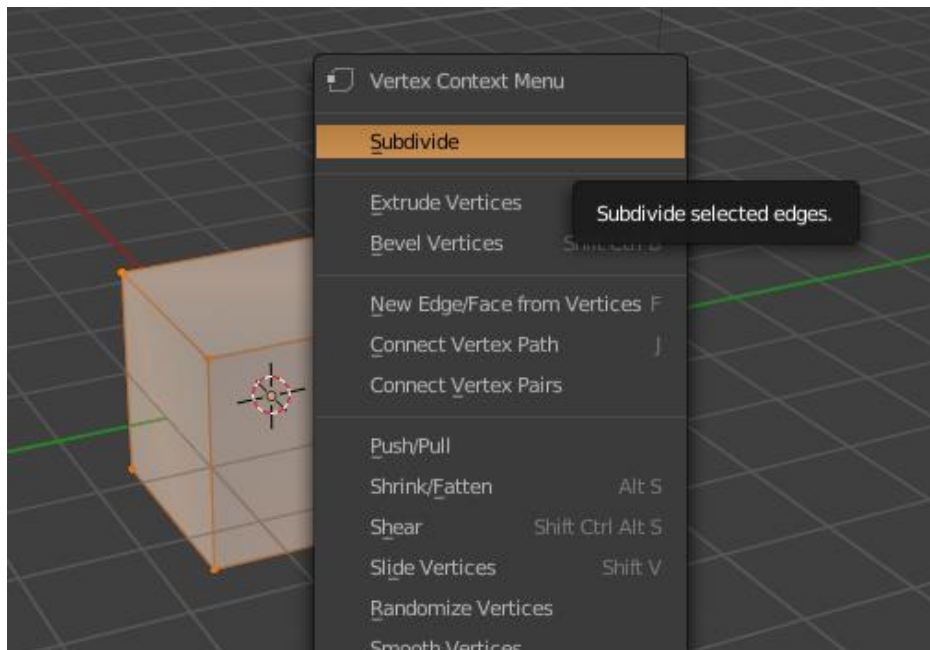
Vertex Context Menu

Subdivide

Extrude Vertices

Subdivide selected edges.

Bevel Vertices Shift Ctrl B

New Edge/Face from Vertices F

Connect Vertex Path J

Connect Vertex Pairs

Push/Pull

Shrink/Fatten Alt S

Shear Shift Ctrl Alt S

Slide Vertices Shift V

Randomize Vertices

Smooth Vertices